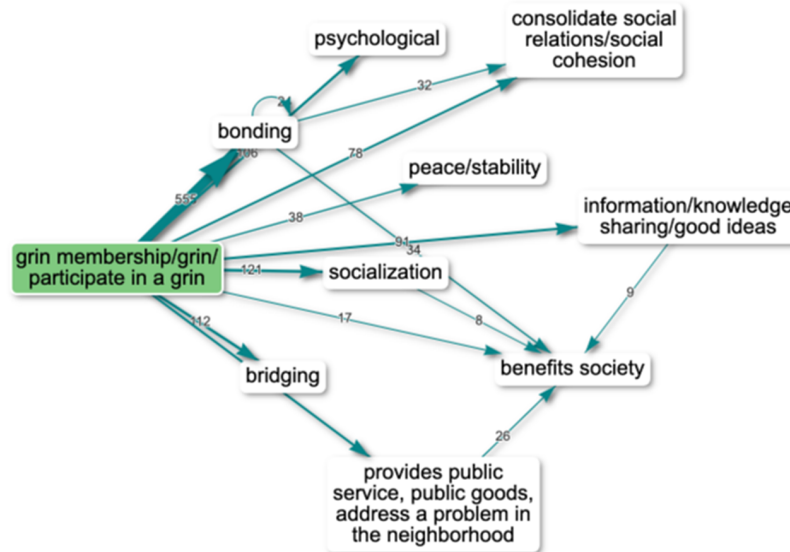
psychological

consolidate social relations/social cohesion

21

32

bonding

106

78

peace/stability

555

38

information/knowledge sharing/good ideas

91

34

grin membership/grin/ participate in a grin

121

socialization

9

17

8

112

bridging

benefits society

26

provides public service, public goods, address a problem in the neighborhood